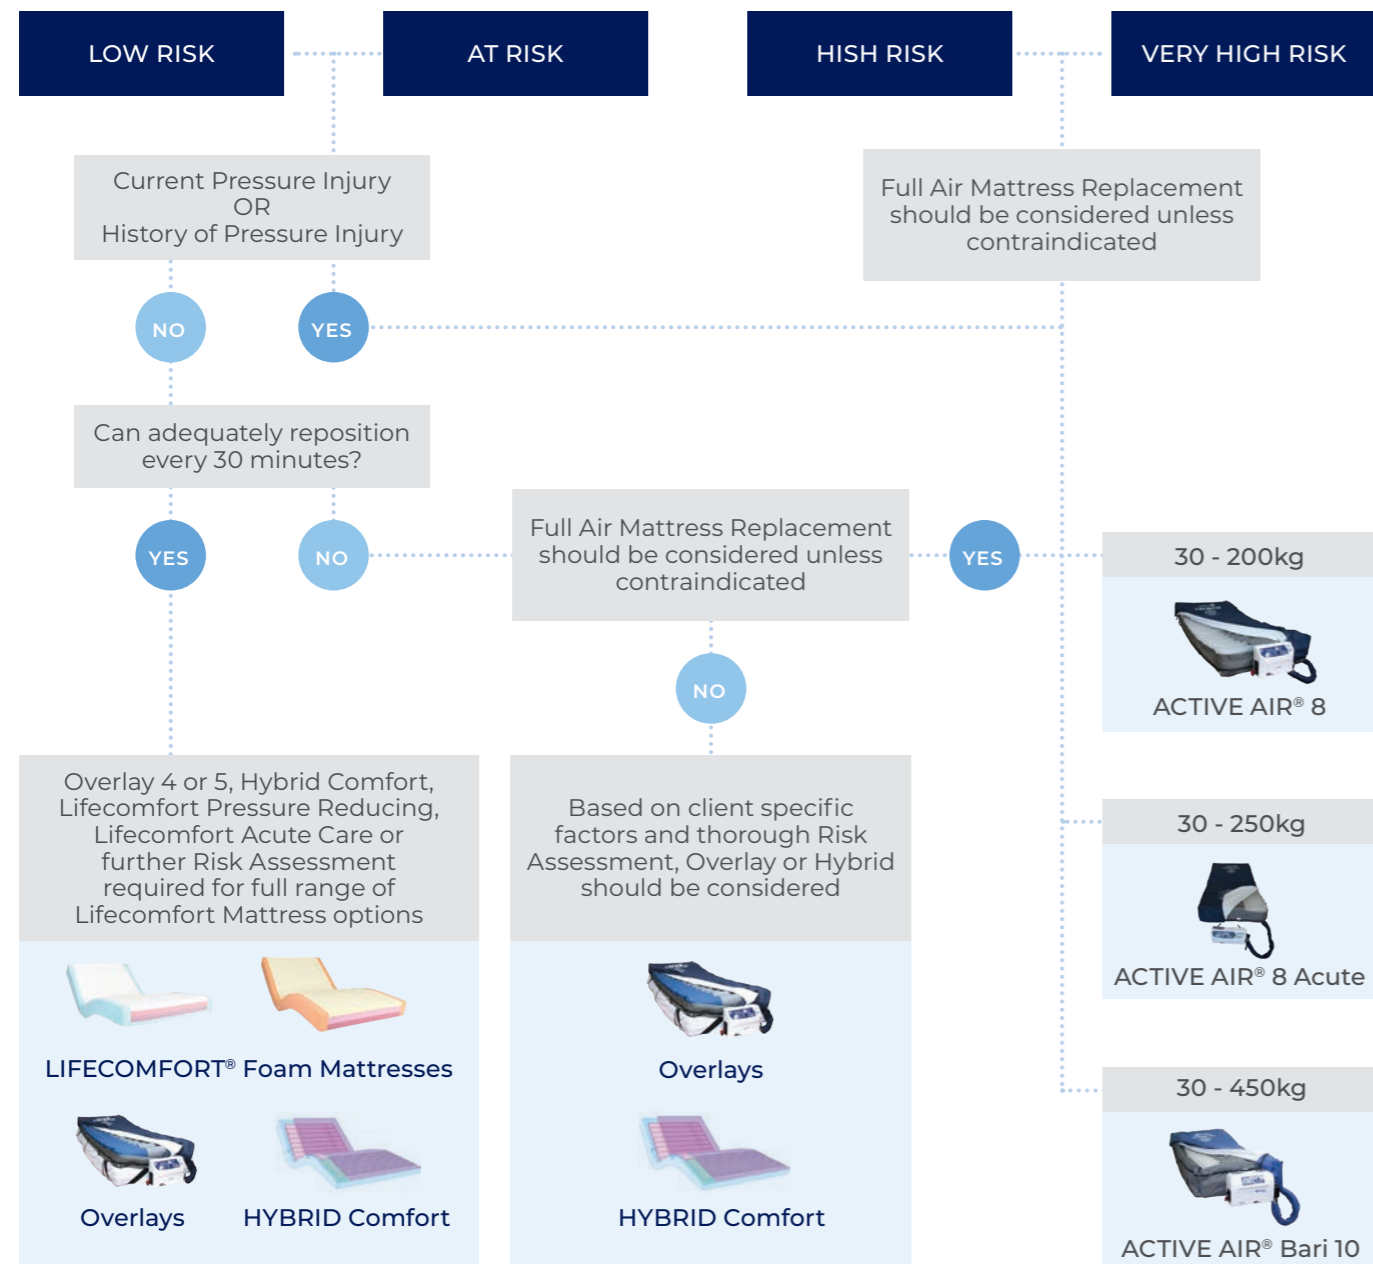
LOW RISK

AT RISK

HISH RISK

VERY HIGH RISK

Current Pressure Injury
OR
History of Pressure Injury

Full Air Mattress Replacement should be considered unless contraindicated

NO

YES

Can adequately reposition every 30 minutes?

YES

NO

Full Air Mattress Replacement should be considered unless contraindicated

YES

30 - 200kg

ACTIVE AIR® 8

NO

Overlay 4 or 5, Hybrid Comfort, Lifecomfort Pressure Reducing, Lifecomfort Acute Care or further Risk Assessment required for full range of Lifecomfort Mattress options

LIFECOMFORT® Foam Mattresses

Overlays

HYBRID Comfort

Based on client specific factors and thorough Risk Assessment, Overlay or Hybrid should be considered

Overlays

HYBRID Comfort

30 - 250kg

ACTIVE AIR® 8 Acute

30 - 450kg

ACTIVE AIR® Bari 10